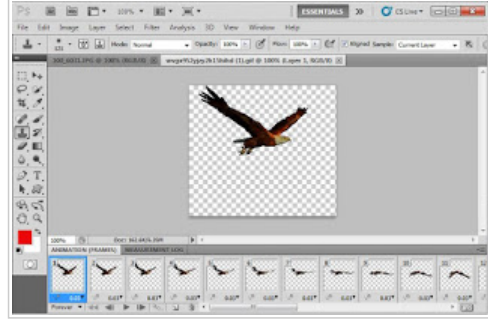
ESSENTIALS
CS Live
File Edit Image Layer Select Filter Analysis 3D View Window Help
Mode: Normal Opacity: 100% Flow: 100% Aligned Sample: Current Layer
100%
ANIMATION (FRAMES) MEASUREMENT LOG
0.03 0.03 0.03 0.03 0.03 0.03 0.03 0.03 0.03 0.03
Forever